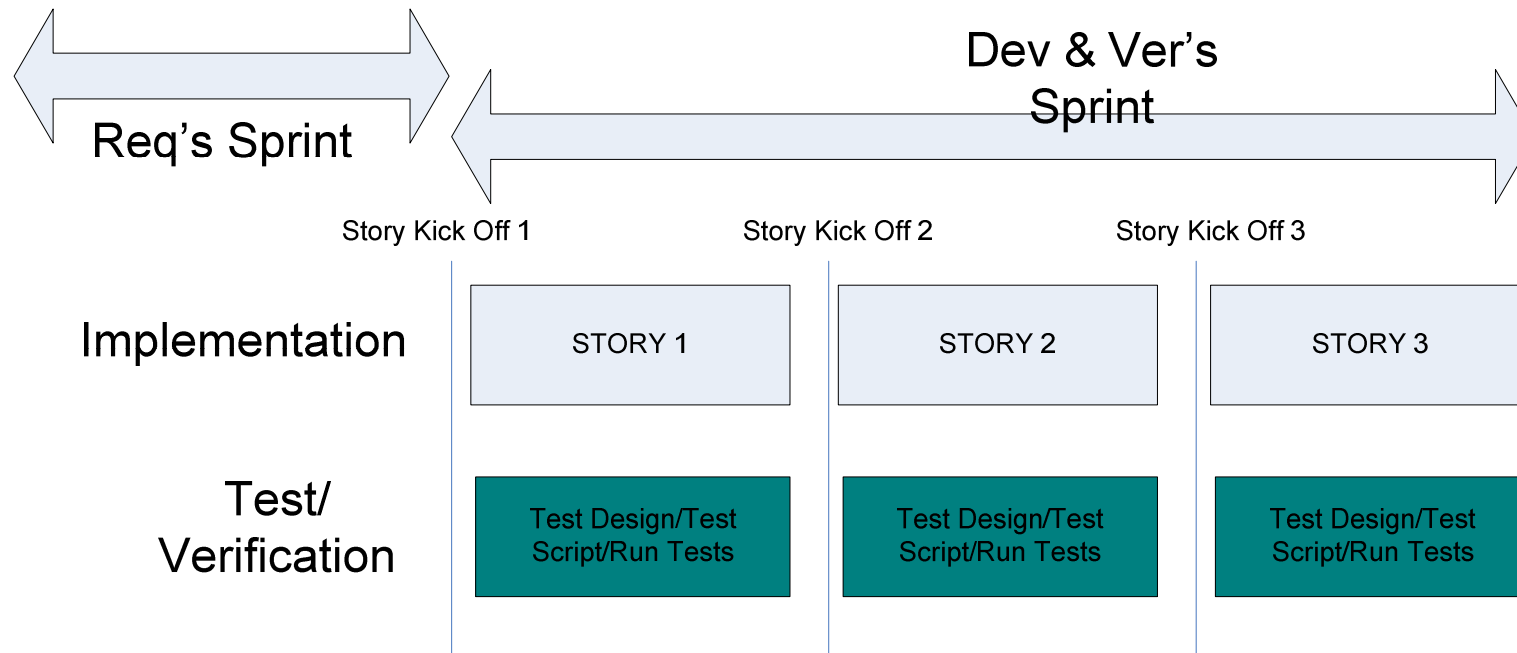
Req's Sprint

Dev & Ver's Sprint

Story Kick Off 1

Story Kick Off 2

Story Kick Off 3

Implementation

STORY 1

STORY 2

STORY 3

Test/ Verification

Test Design/Test Script/Run Tests

Test Design/Test Script/Run Tests

Test Design/Test Script/Run Tests